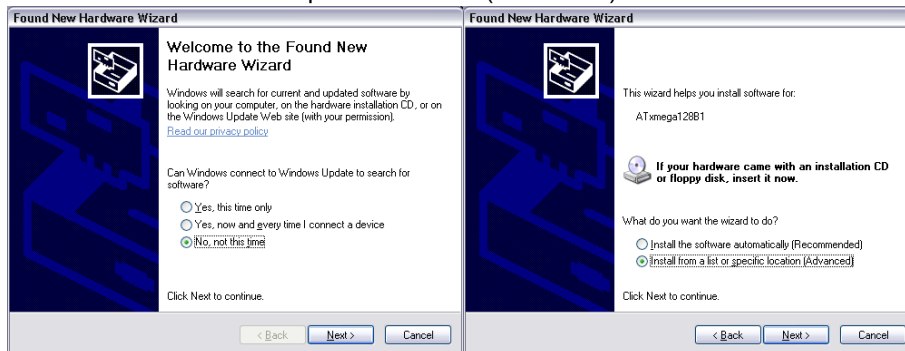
Found New Hardware Wizard

Welcome to the Found New Hardware Wizard

Windows will search for current and updated software by looking on your computer, on the hardware installation CD, or on the Windows Update Web site (with your permission).

Read our privacy policy

Can Windows connect to Windows Update to search for software?

Yes, this time only

Yes, now and every time I connect a device

No, not this time

Click Next to continue.

< Back

Next >

Cancel

Found New Hardware Wizard

This wizard helps you install software for:

ATxmega128B1

If your hardware came with an installation CD or floppy disk, insert it now.

What do you want the wizard to do?

Install the software automatically (Recommended)

Install from a list or specific location (Advanced)

Click Next to continue.

< Back

Next >

Cancel